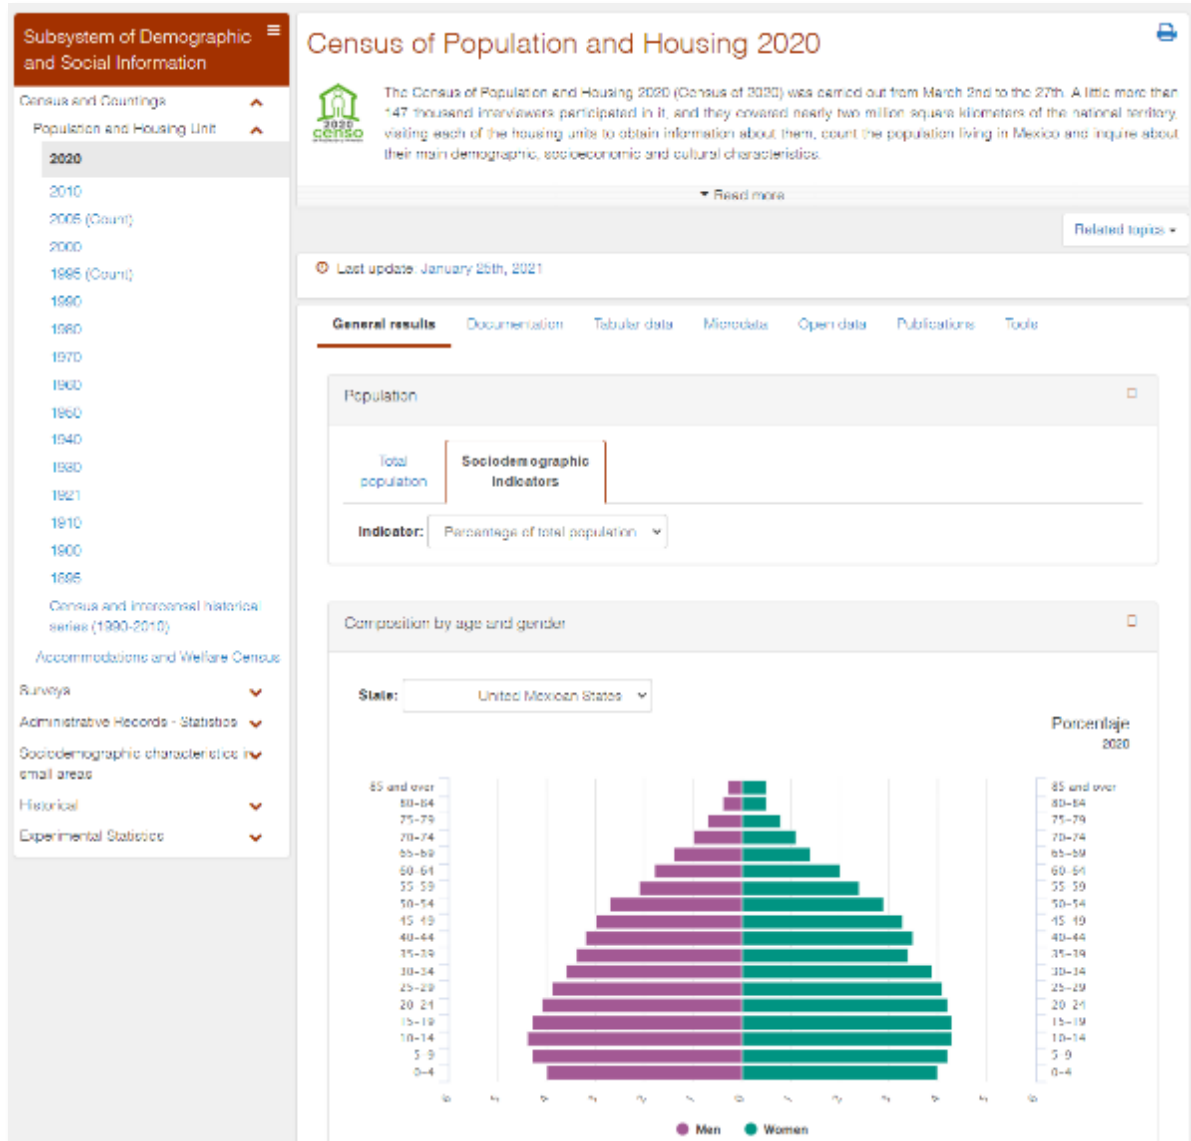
Subsystem of Demographic and Social Information

Census and Countings
Population and Housing Unit
2020
2010
2005 (Count)
2000
1995 (Count)
1990
1980
1970
1960
1950
1940
1930
1921
1910
1900
1895
Census and intercensal historical series (1990-2010)
Accommodations and Welfare Census
Surveys
Administrative Records - Statistics
Sociodemographic characteristics in small areas
Historical
Experimental Statistics

Census of Population and Housing 2020

2020 censo

The Census of Population and Housing 2020 (Census of 2020) was carried out from March 2nd to the 27th. A little more than 147 thousand interviewers participated in it, and they covered nearly two million square kilometers of the national territory, visiting each of the housing units to obtain information about them, count the population living in Mexico and inquire about their main demographic, socioeconomic and cultural characteristics.

▾ Read more

Related topics ▾

Last update: January 25th, 2021

General results | Documentation | Tabular data | Microdata | Open data | Publications | Tools

Population

Total population | Sociodemographic indicators

Indicator: Percentage of total population

Composition by age and gender

State: United Mexican States

Porcentaje
2020

85 and over
80-84
75-79
70-74
65-69
60-64
55-59
50-54
45-49
40-44
35-39
30-34
25-29
20-24
15-19
10-14
5-9
0-4

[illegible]

Men  Women